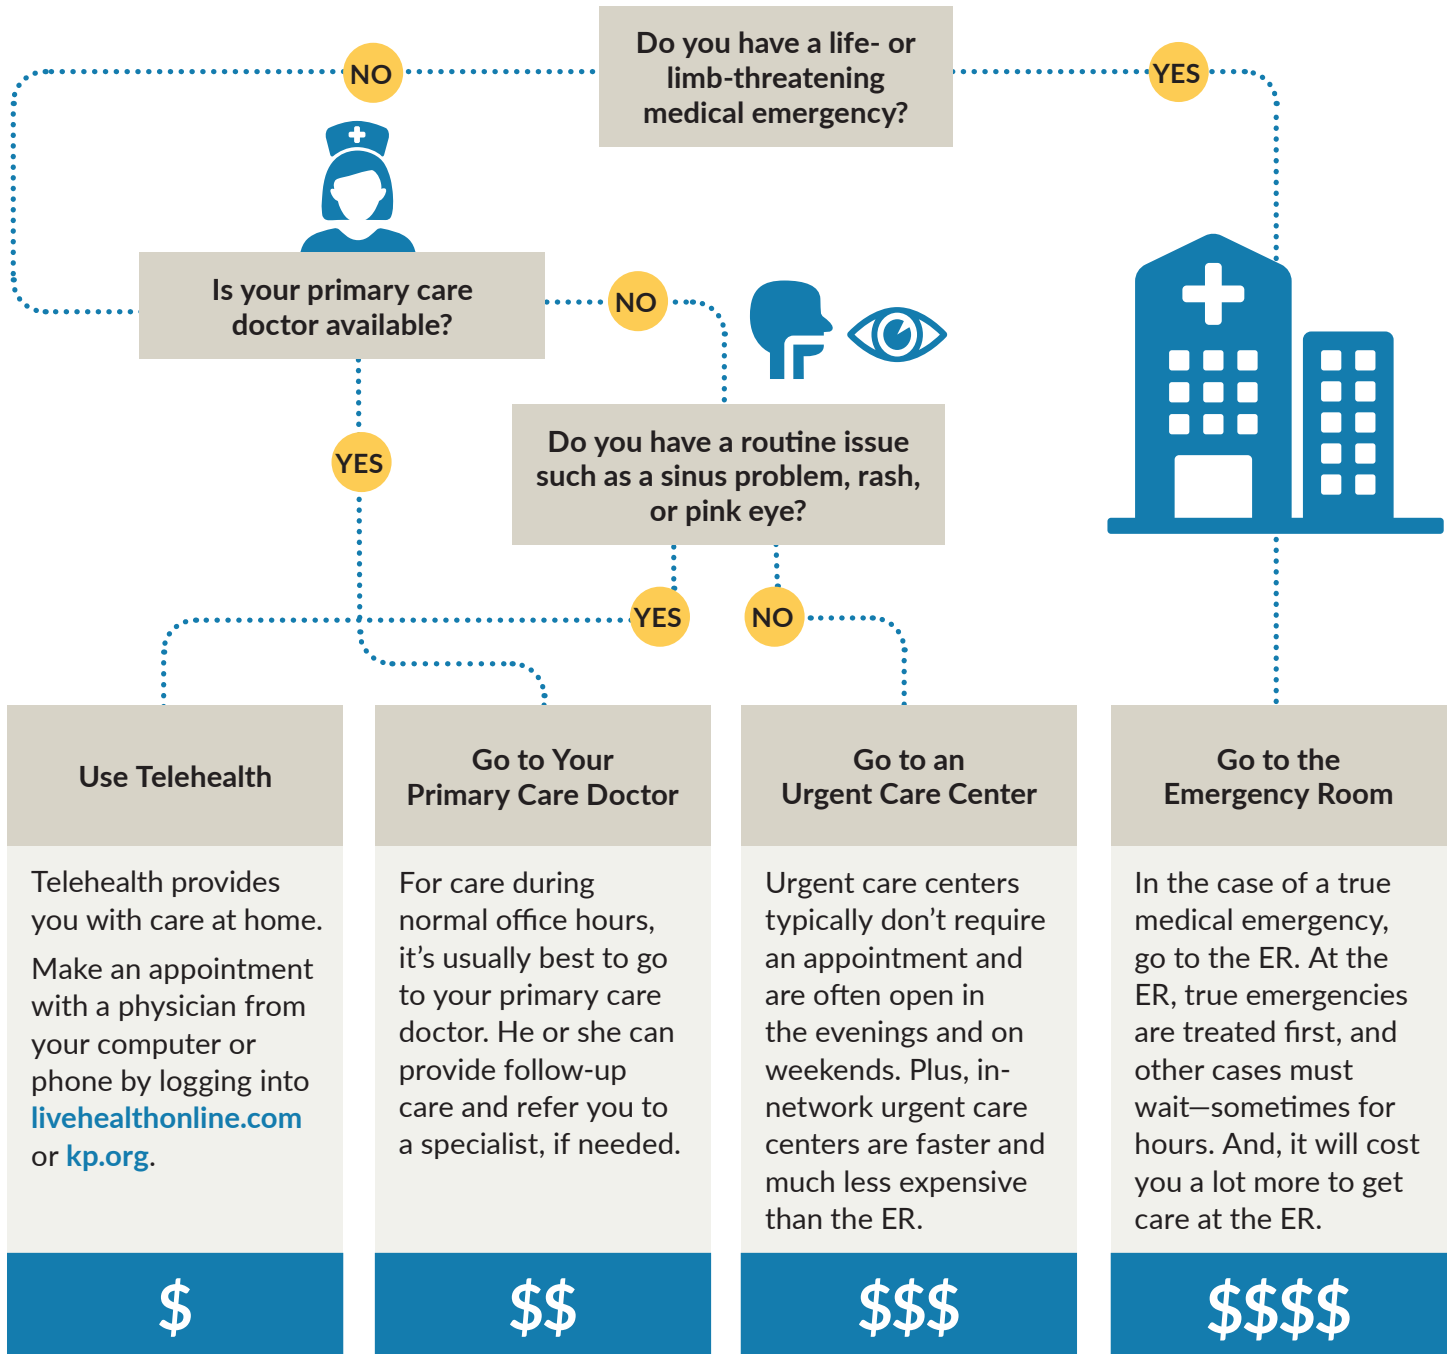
Do you have a life- or limb-threatening medical emergency?

NO

YES

Is your primary care doctor available?

NO

YES

Do you have a routine issue such as a sinus problem, rash, or pink eye?

YES

NO

Use Telehealth

Telehealth provides you with care at home.

Make an appointment with a physician from your computer or phone by logging into livehealthonline.com or kp.org.

$

Go to Your Primary Care Doctor

For care during normal office hours, it's usually best to go to your primary care doctor. He or she can provide follow-up care and refer you to a specialist, if needed.

$$

Go to an Urgent Care Center

Urgent care centers typically don't require an appointment and are often open in the evenings and on weekends. Plus, in-network urgent care centers are faster and much less expensive than the ER.

$$$

Go to the Emergency Room

In the case of a true medical emergency, go to the ER. At the ER, true emergencies are treated first, and other cases must wait—sometimes for hours. And, it will cost you a lot more to get care at the ER.

$$$$